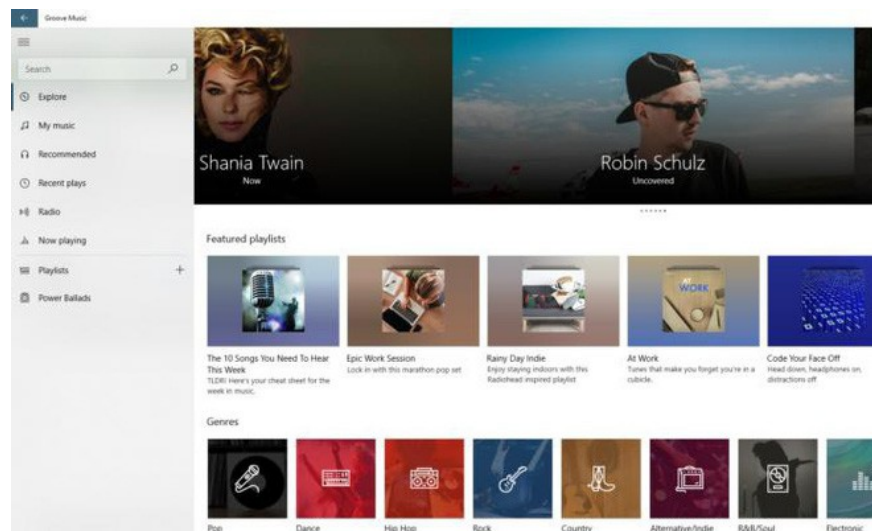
Groove Music

Search

Explore

My music

Recommended

Recent plays

Radio

Now playing

Playlists +

Power Ballads

Shania Twain
Now

Robin Schulz
Uncovered

Featured playlists

WORK

The 10 Songs You Need To Hear This Week
TLDR! Here's your cheat sheet for the week in music.

Epic Work Session
Lock in with this marathon pop set

Rainy Day Indie
Enjoy staying indoors with this Radiohead inspired playlist

At Work
Tunes that make you forget you're in a cubicle.

Code Your Face Off
Head down, headphones on, distractions off

Genres

Pop

Dance

Hip Hop

Rock

Country

Alternative/Indie

R&B/Soul

Electronic